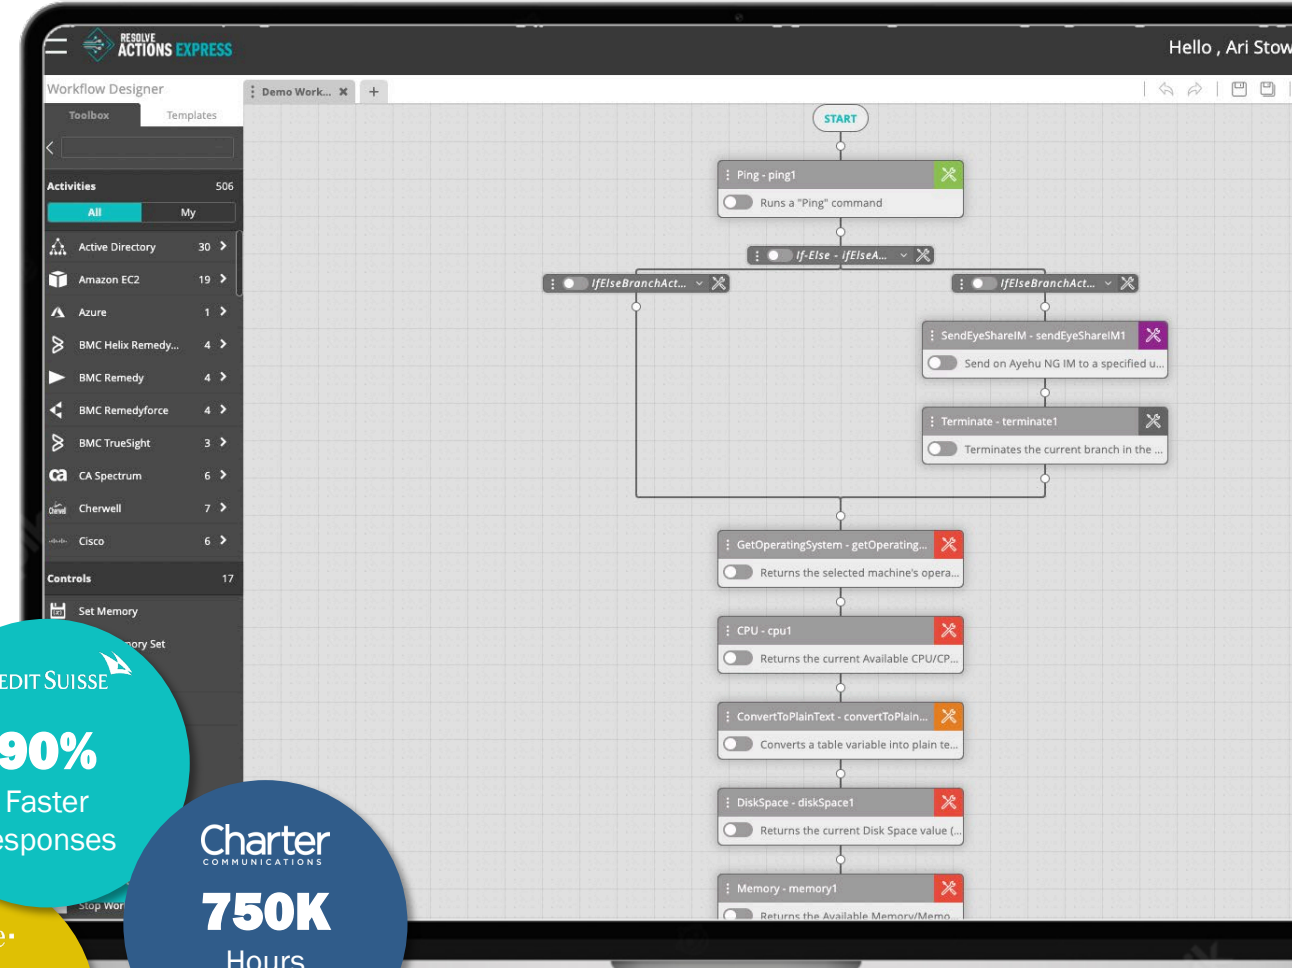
RESOLVE ACTIONS EXPRESS

Hello , Ari Stow

Workflow Designer

Toolbox Templates

Demo Work...

Activities 506

All My

Active Directory 30

Amazon EC2 19

Azure 1

BMC Helix Remedy... 4

BMC Remedy 4

BMC Remedyforce 4

BMC TrueSight 3

CA Spectrum 6

Cherwell 7

Cisco 6

Controls 17

Set Memory

...ory Set

Stop Wor...

START

Ping - ping1

Runs a "Ping" command

If-Else - ifElseA...

IfElseBranchAct...

IfElseBranchAct...

SendEyeShareIM - sendEyeShareIM1

Send on Ayehu NG IM to a specified u...

Terminate - terminate1

Terminates the current branch in the ...

GetOperatingSystem - getOperating...

Returns the selected machine's opera...

CPU - cpu1

Returns the current Available CPU/CP...

ConvertToPlainText - convertToPlain...

Converts a table variable into plain te...

DiskSpace - diskSpace1

Returns the current Disk Space value (...

Memory - memory1

Returns the Available Memory/Memo...

...EDIT SUISSE

90%

Faster

...esponses

Charter
COMMUNICATIONS

750K

Hours